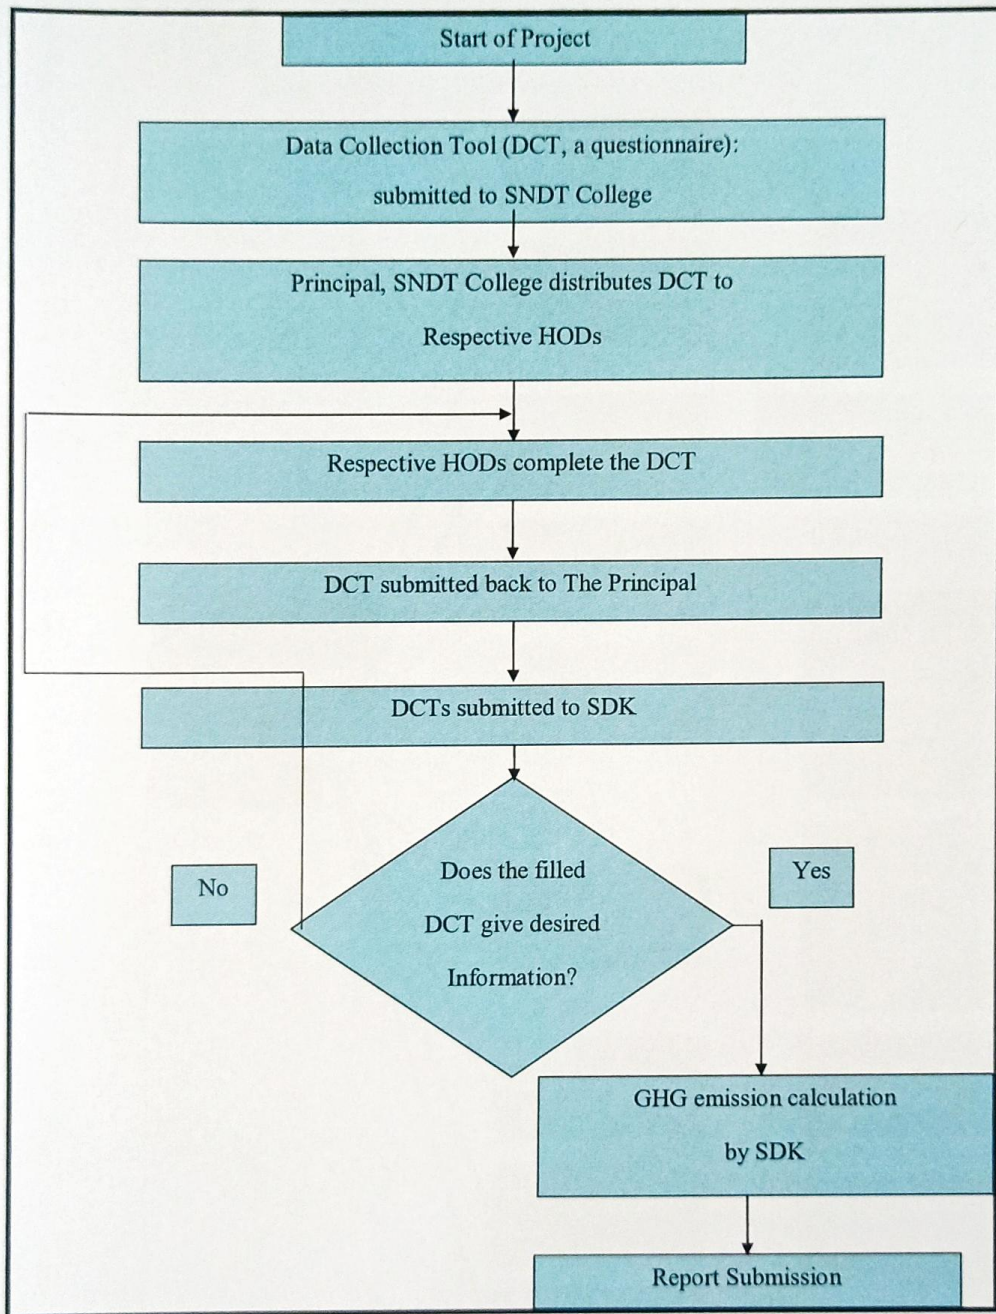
Start of Project

Data Collection Tool (DCT, a questionnaire): submitted to SNDT College

Principal, SNDT College distributes DCT to Respective HODs

Respective HODs complete the DCT

DCT submitted back to The Principal

DCTs submitted to SDK

No

Does the filled DCT give desired Information?

Yes

GHG emission calculation by SDK

Report Submission